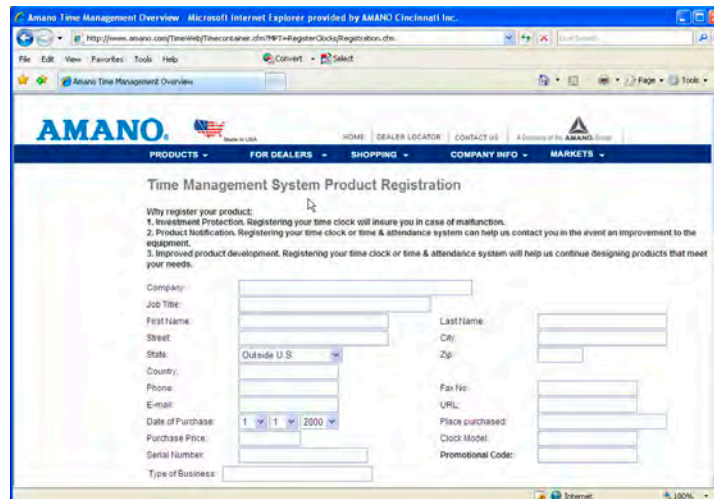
Amano Time Management Overview - Microsoft Internet Explorer provided by AMANO Cincinnati Inc.

http://www.amano.com/TimeWeb/Timecontainer.cfm?MPT=RegisterClocks/Registration.cfm

Live Search

File Edit View Favorites Tools Help

Convert Select

Amano Time Management Overview

Page Tools

AMANO. Made in USA

HOME | DEALER LOCATOR | CONTACT US | A Division of the AMANO Group

PRODUCTS | FOR DEALERS | SHOPPING | COMPANY INFO | MARKETS

Time Management System Product Registration

Why register your product:
1. Investment Protection. Registering your time clock will insure you in case of malfunction.
2. Product Notification. Registering your time clock or time & attendance system can help us contact you in the event an improvement to the equipment.
3. Improved product development. Registering your time clock or time & attendance system will help us continue designing products that meet your needs.

Company:
Job Title:
First Name: Last Name:
Street: City:
State: Outside U.S. Zip:
Country:
Phone: Fax No:
E-mail: URL:
Date of Purchase: 1 1 2000 Place purchased:
Purchase Price: Clock Model:
Serial Number: Promotional Code:
Type of Business:

Internet 100%